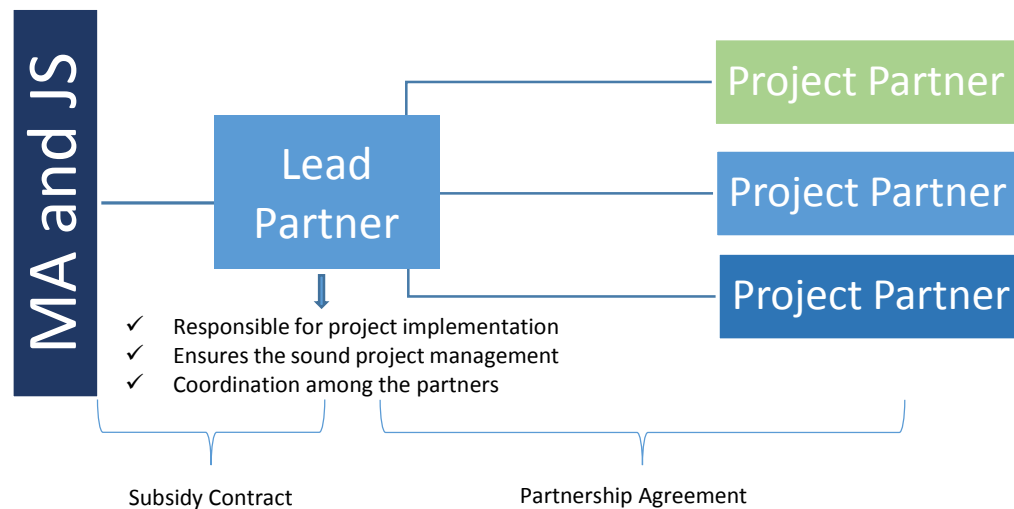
MA and JS

Lead Partner

Project Partner

Project Partner

Project Partner

✓ Responsible for project implementation
✓ Ensures the sound project management
✓ Coordination among the partners

Subsidy Contract

Partnership Agreement